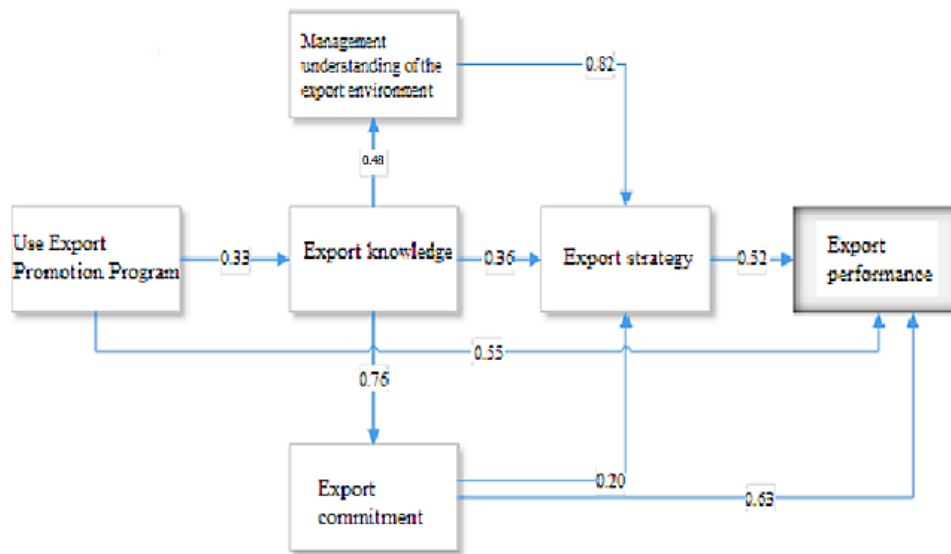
Management understanding of the export environment

0.82

0.48

Use Export Promotion Program

0.33

Export knowledge

0.36

Export strategy

0.52

Export performance

0.55

0.76

Export commitment

0.20

0.63